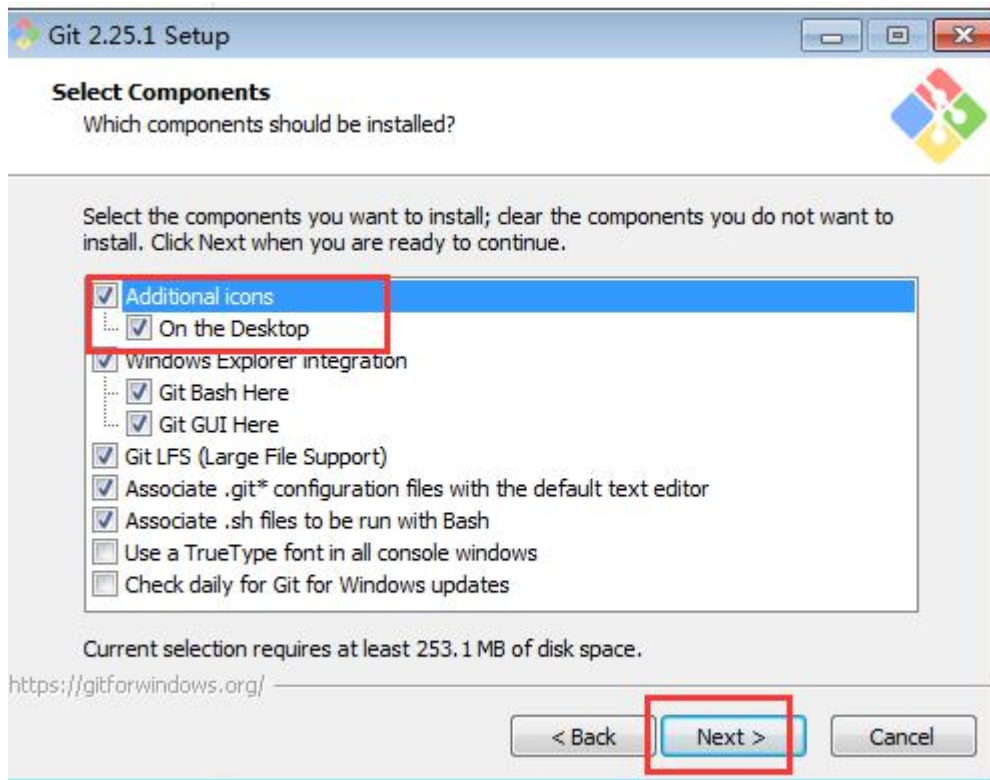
Git 2.25.1 Setup

Select Components
Which components should be installed?

Select the components you want to install; clear the components you do not want to install. Click Next when you are ready to continue.

Additional icons
On the Desktop
Windows Explorer integration
Git Bash Here
Git GUI Here
Git LFS (Large File Support)
Associate .git* configuration files with the default text editor
Associate .sh files to be run with Bash
Use a TrueType font in all console windows
Check daily for Git for Windows updates

Current selection requires at least 253.1 MB of disk space.

https://gitforwindows.org/

< Back
Next >
Cancel